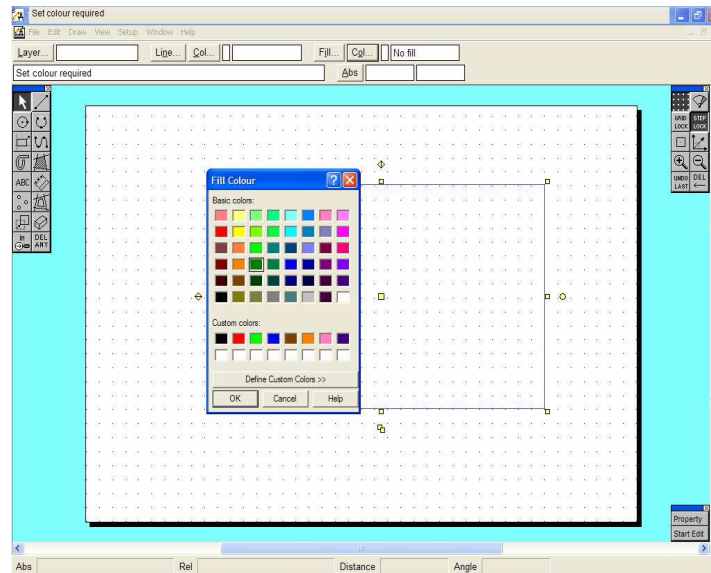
Set colour required

File Edit Draw View Setup Window Help

Layer... Line... Col... Fill... Col... No fill

Set colour required

Abs

ABC

DEL ARY

GRID LOCK STEP LOCK

UNDO LAST DEL

Fill Colour

Basic colors:

Custom colors:

Define Custom Colors >>

OK Cancel Help

Property

Start Edit

Abs Rel Distance Angle